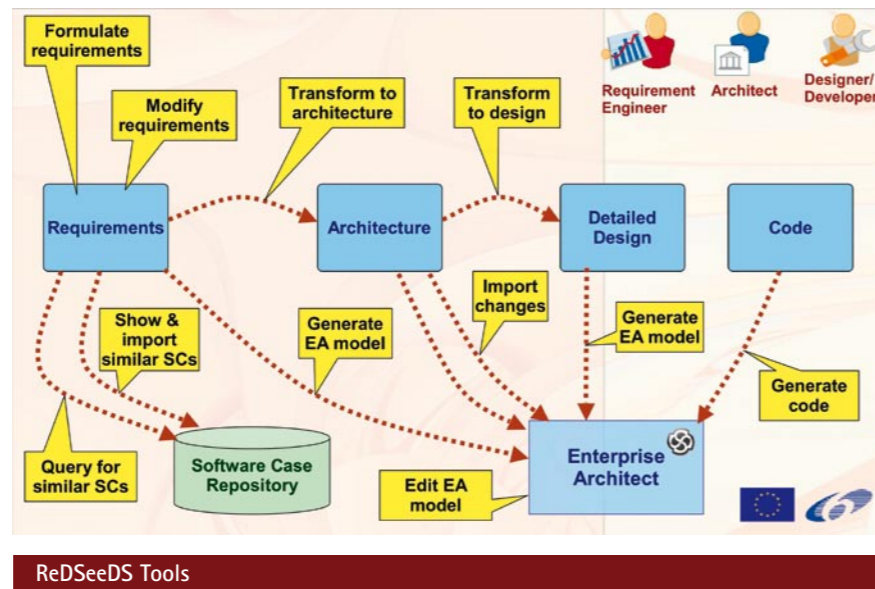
Formulate requirements

Modify requirements

Transform to architecture

Transform to design

Requirement Engineer

Architect

Designer/ Developer

Requirements

Architecture

Detailed Design

Code

Import changes

Show & import similar SCs

Generate EA model

Generate EA model

Generate code

Query for similar SCs

Software Case Repository

Enterprise Architect

Edit EA model

ReDSeeDS Tools